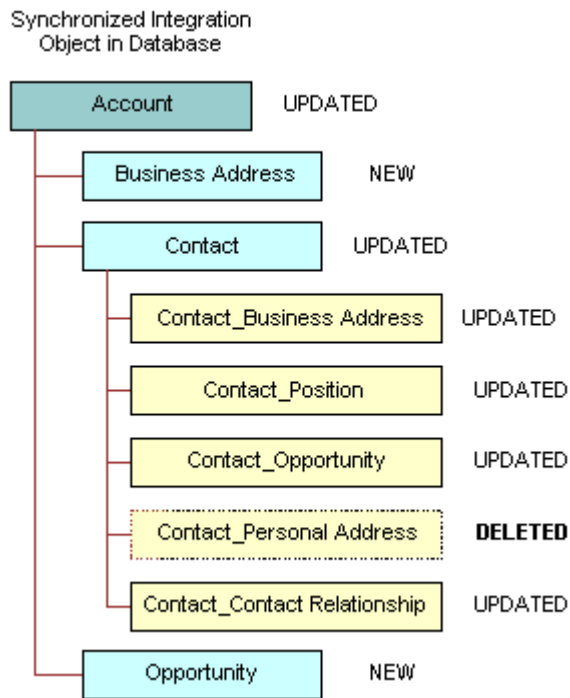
Synchronized Integration Object in Database

Account UPDATED

Business Address NEW

Contact UPDATED

Contact_Business Address UPDATED

Contact_Position UPDATED

Contact_Opportunity UPDATED

Contact_Personal Address **DELETED**

Contact_Contact Relationship UPDATED

Opportunity NEW